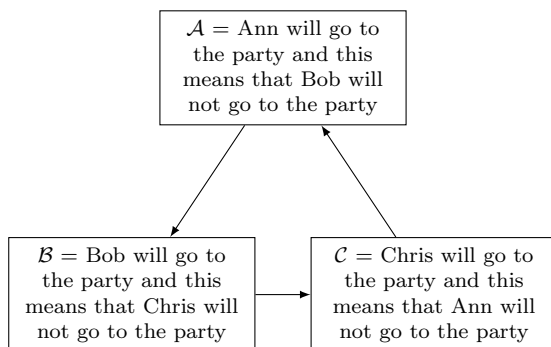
$\mathcal{A}$ = Ann will go to the party and this means that Bob will not go to the party

$\mathcal{B}$ = Bob will go to the party and this means that Chris will not go to the party

$\mathcal{C}$ = Chris will go to the party and this means that Ann will not go to the party